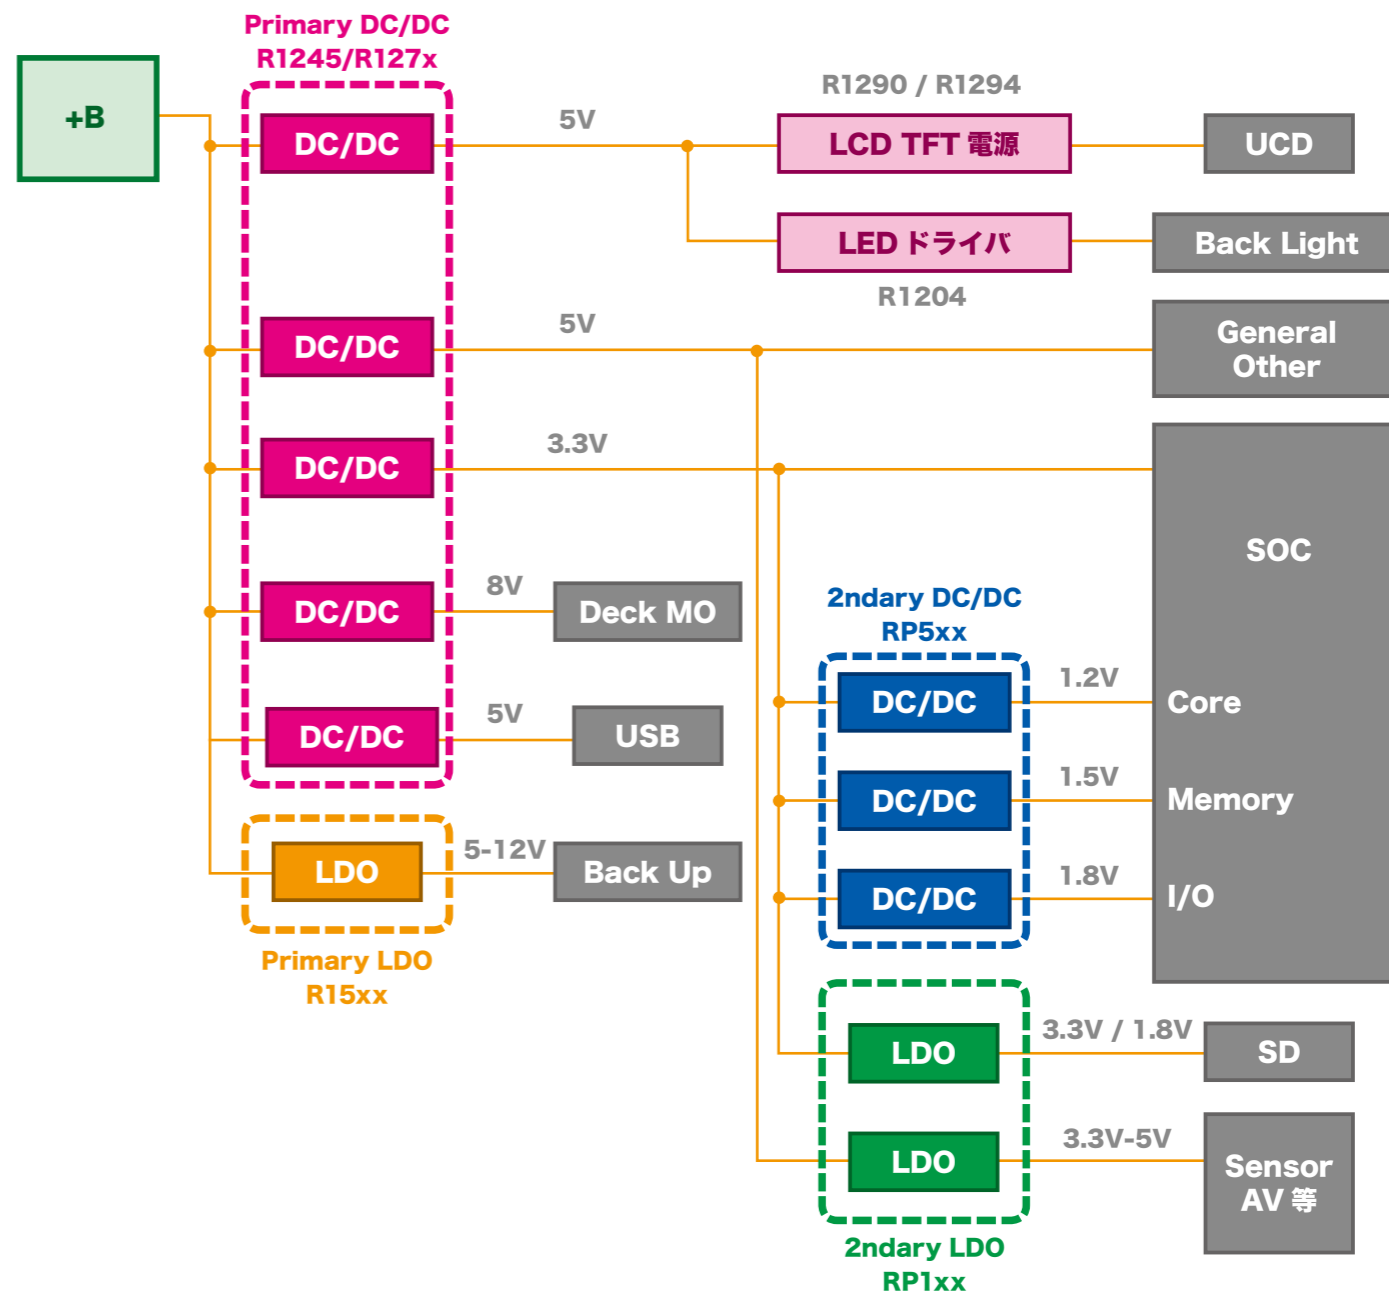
Primary DC/DC
R1245/R127x

+B

DC/DC

5V

R1290 / R1294

LCD TFT 電源

UCD

LED ドライバ

Back Light

R1204

DC/DC

5V

General Other

DC/DC

3.3V

SOC

DC/DC

8V

Deck MO

2ndary DC/DC
RP5xx

DC/DC

5V

USB

DC/DC

1.2V

Core

DC/DC

1.5V

Memory

LDO

5-12V

Back Up

DC/DC

1.8V

I/O

Primary LDO
R15xx

LDO

3.3V / 1.8V

SD

LDO

3.3V-5V

Sensor AV 等

2ndary LDO
RP1xx